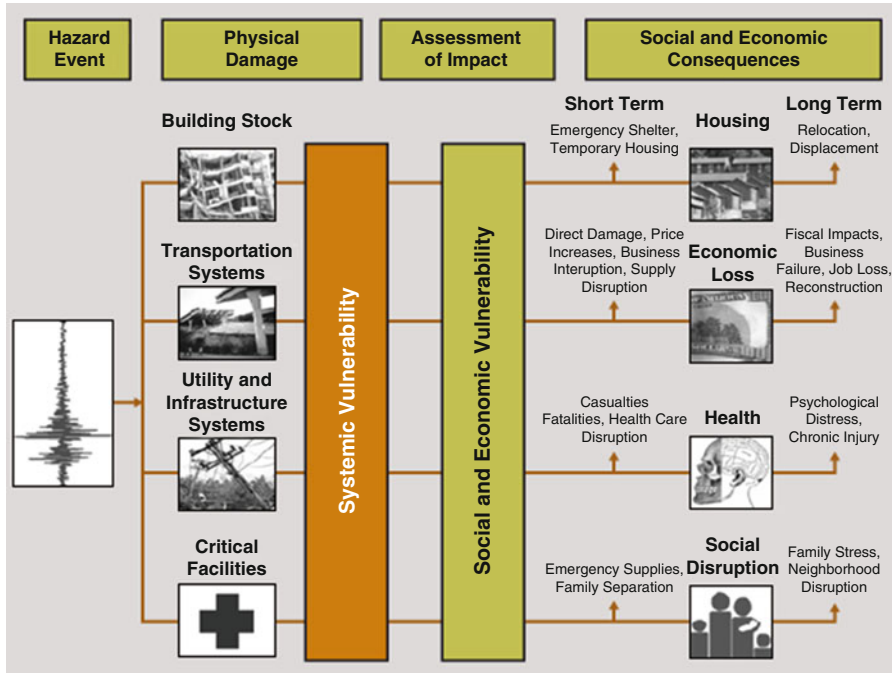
Hazard Event

Physical Damage

Assessment of Impact

Social and Economic Consequences

Building Stock

Transportation Systems

Utility and Infrastructure Systems

Critical Facilities

Systemic Vulnerability

Social and Economic Vulnerability

Short Term

Emergency Shelter, Temporary Housing

Housing

Long Term

Relocation, Displacement

Direct Damage, Price Increases, Business Interuption, Supply Disruption

Economic Loss

Fiscal Impacts, Business Failure, Job Loss, Reconstruction

Casualties Fatalities, Health Care Disruption

Health

Psychological Distress, Chronic Injury

Emergency Supplies, Family Separation

Social Disruption

Family Stress, Neighborhood Disruption